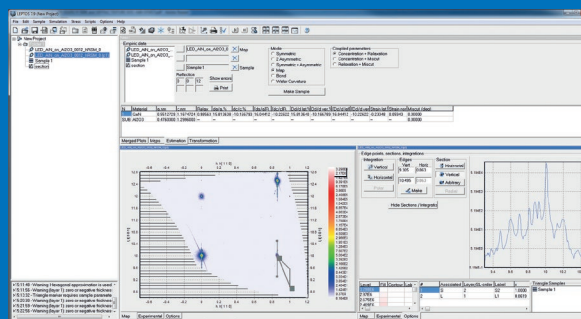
LEPTOS 7.8 (New Project)
File Edit Sample Simulation Xrays Scripts Options Help

New Project
LED_AIN_on_Al2O3
Sample 1
Section

Engine data
LED_AIN_on_Al2O3
Map
Sample
Sample 1
Reflection
Show errors
Print

Mode
Symmetric
Asymmetric
Symmetric + Asymmetric
Map
Bond
Wafer Curvature
Make Sample

Coupled parameters
Concentration + Relaxation
Concentration + Miscut
Relaxation + Miscut

Material
GaN
Al2O3

Map/Plot | Maps | Estimation | Transformation

Edge points, sections, integrations
Integration
Vertical
Horizontal
Edges
Vert
Horz
Make
Section
Horizontal
Vertical
Arbitrary
Hide Sections / Integrals

Map | Experimental | Options

Warning: Hexagonal approximation is used
Warning (layer 1): zero or negative thickness
Warning: Triangle manner requires sample parameters
Warning (layer 1): zero or negative thickness
Warning (layer 1): zero or negative thickness
Warning (layer 1): zero or negative thickness

Level
Associated
Triangle Sampler
Sample 1
Map | Experimental | Options